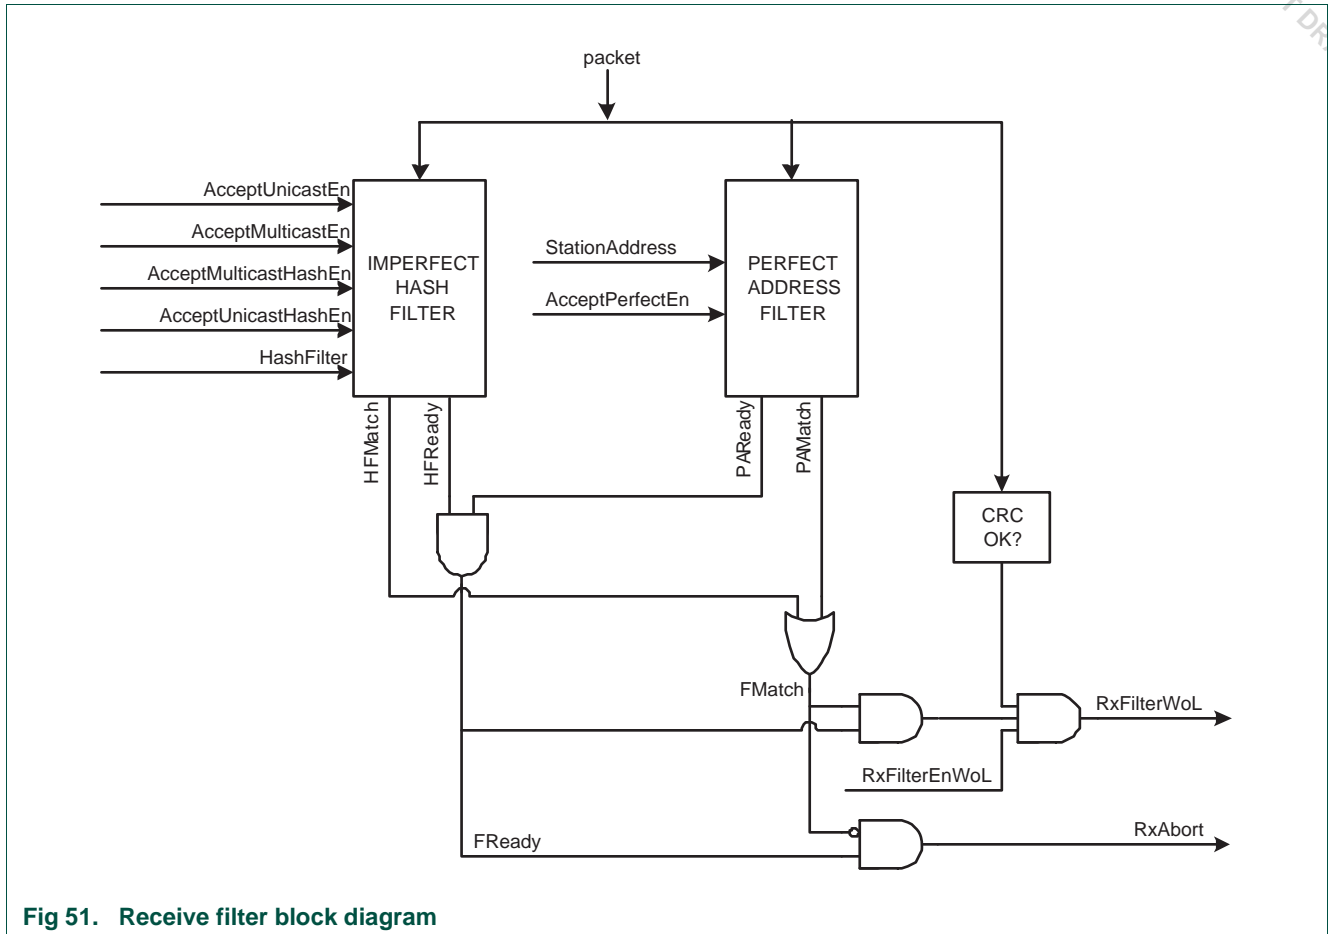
packet

AcceptUnicastEn
AcceptMulticastEn
AcceptMulticastHashEn
AcceptUnicastHashEn
HashFilter

IMPERFECT HASH FILTER

StationAddress
AcceptPerfectEn

PERFECT ADDRESS FILTER

HFMatch
HFReady
PAReady
PAMatch

CRC OK?

FMatch

RxFilterWoL

RxFilterEnWoL

FReady

RxAbort

Fig 51. Receive filter block diagram